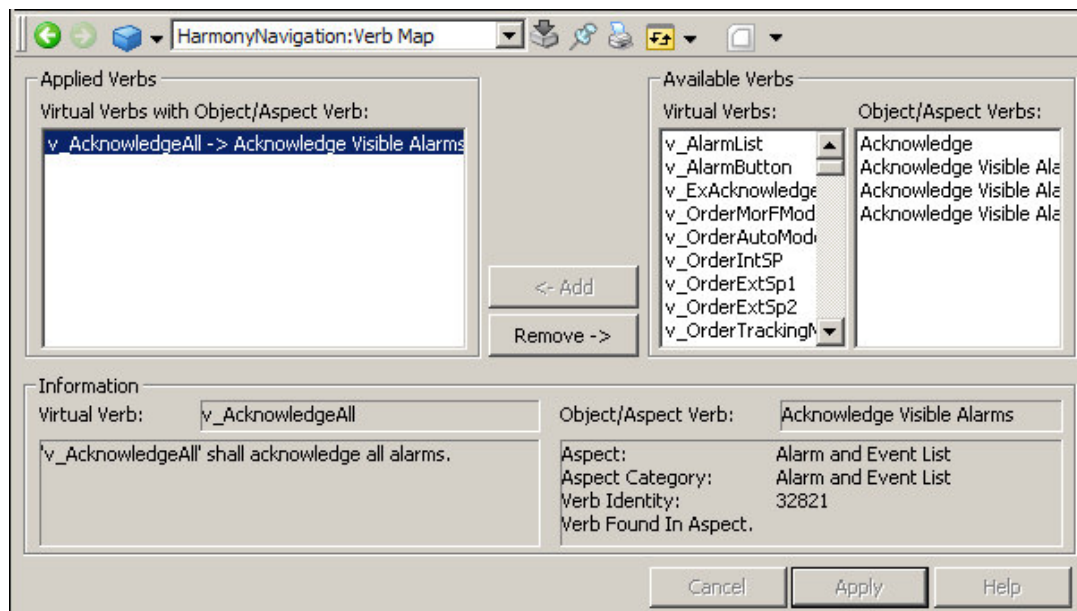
HarmonyNavigation:Verb Map

Applied Verbs
Virtual Verbs with Object/Aspect Verb:
v_AcknowledgeAll -> Acknowledge Visible Alarms

<- Add
Remove ->

Available Verbs
Virtual Verbs:
v_AlarmList
v_AlarmButton
v_ExAcknowledge
v_OrderMorFMod
v_OrderAutoMod
v_OrderIntSP
v_OrderExtSp1
v_OrderExtSp2
v_OrderTrackingM

Object/Aspect Verbs:
Acknowledge
Acknowledge Visible Ala
Acknowledge Visible Ala
Acknowledge Visible Ala

Information
Virtual Verb: v_AcknowledgeAll
'v_AcknowledgeAll' shall acknowledge all alarms.

Object/Aspect Verb: Acknowledge Visible Alarms
Aspect: Alarm and Event List
Aspect Category: Alarm and Event List
Verb Identity: 32821
Verb Found In Aspect.

Cancel
Apply
Help